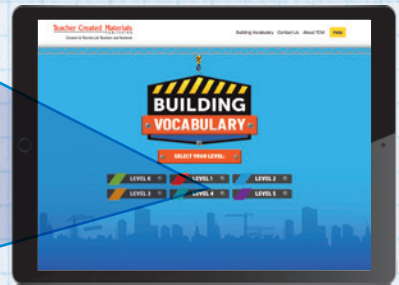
Teacher Created Materials
Created by Teachers for Teachers and Students

Building Vocabulary Contact Us About TCM

BUILDING
VOCABULARY

SELECT YOUR LEVEL:

LEVEL K
LEVEL 1
LEVEL 2
LEVEL 3
LEVEL 4
LEVEL 5